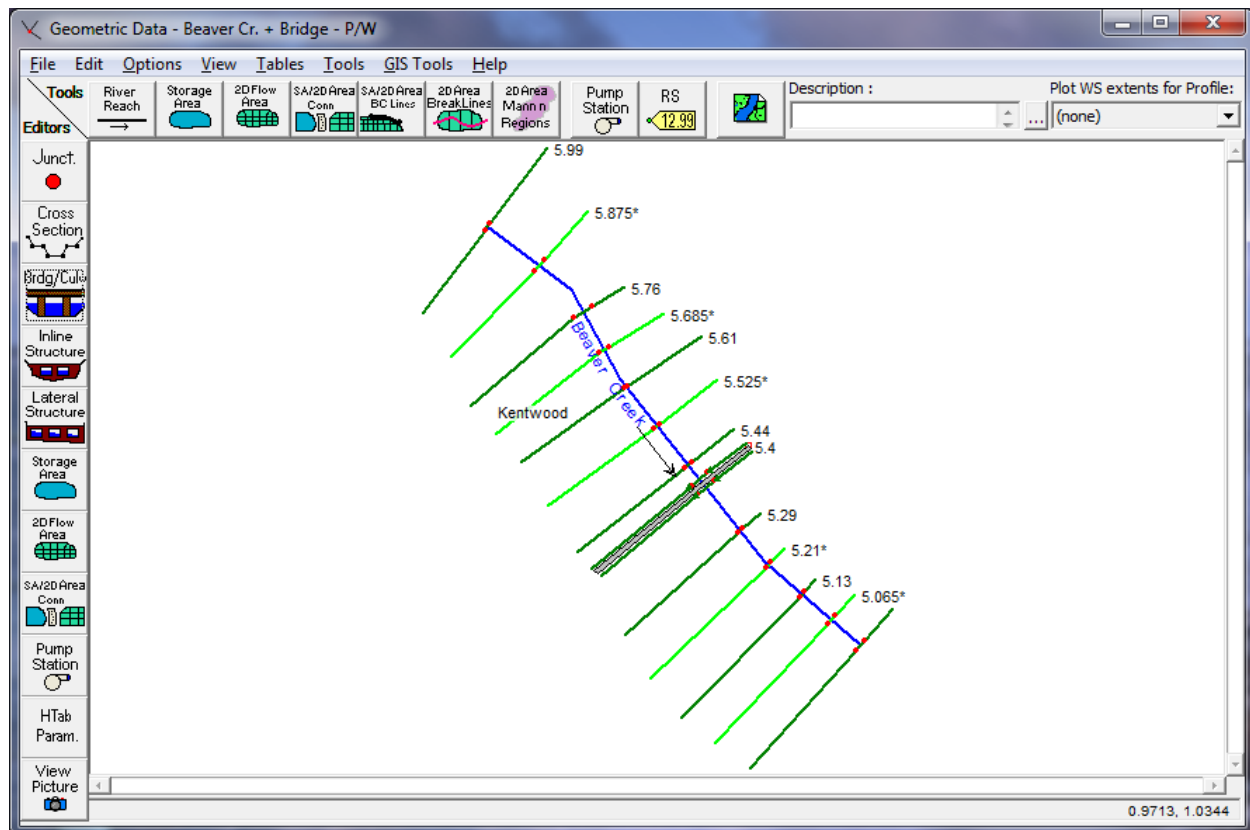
Geometric Data - Beaver Cr. + Bridge - P/W

File Edit Options View Tables Tools GIS Tools Help

Tools
Editors

River Reach
Storage Area
2D Flow Area
SA/2D Area Conn
SA/2D Area BC Lines
2D Area BreakLines
2D Area Mann n Regions
Pump Station
RS
12.99

Description :
...
Plot WS extents for Profile:
(none)

Junct.
Cross Section
Brdg/Culv
Inline Structure
Lateral Structure
Storage Area
2D Flow Area
SA/2D Area Conn
Pump Station
HTab Param.
View Picture

5.99
5.875*
5.76
5.685*
5.61
5.525*
Beaver Creek
Kentwood
5.44
5.4
5.29
5.21*
5.13
5.065*

0.9713, 1.0344